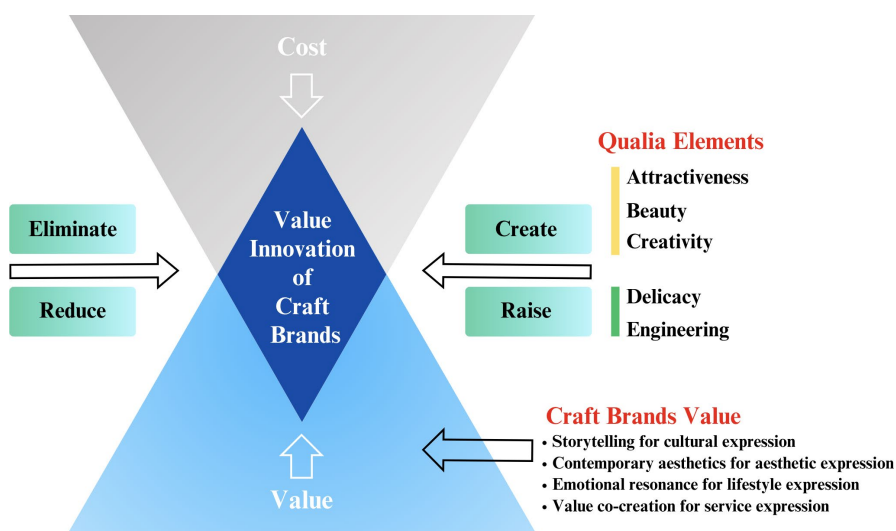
Cost

Qualia Elements

Attractiveness

Beauty

Creativity

Delicacy

Engineering

Eliminate

Reduce

Value Innovation of Craft Brands

Create

Raise

Craft Brands Value

• Storytelling for cultural expression
• Contemporary aesthetics for aesthetic expression
• Emotional resonance for lifestyle expression
• Value co-creation for service expression

Value